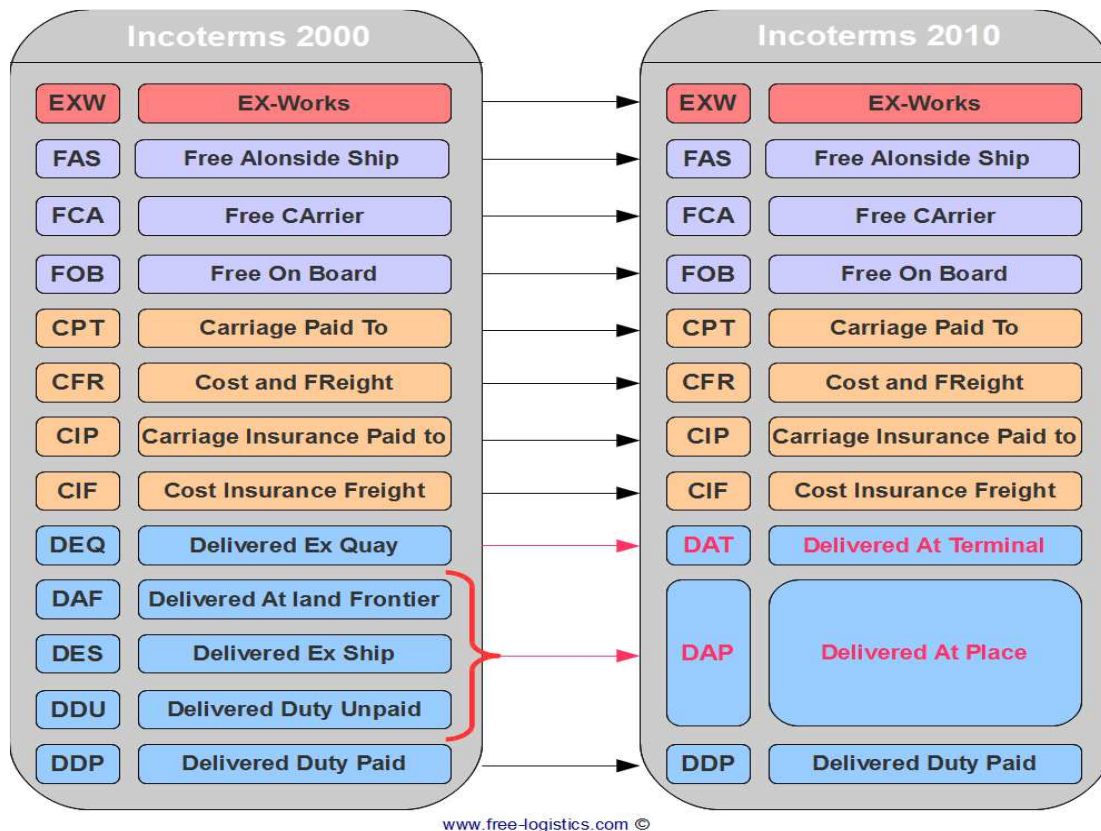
Incoterms 2000

| | |
|---|---|
| EXW | EX-Works |
| FAS | Free Alonside Ship |
| FCA | Free CArrier |
| FOB | Free On Board |
| CPT | Carriage Paid To |
| CFR | Cost and FReight |
| CIP | Carriage Insurance Paid to |
| CIF | Cost Insurance Freight |
| DEQ | Delivered Ex Quay |
| DAF | Delivered At land Frontier |
| DES | Delivered Ex Ship |
| DDU | Delivered Duty Unpaid |
| DDP | Delivered Duty Paid |

Incoterms 2010

| | |
|---|---|
| EXW | EX-Works |
| FAS | Free Alonside Ship |
| FCA | Free CArrier |
| FOB | Free On Board |
| CPT | Carriage Paid To |
| CFR | Cost and FReight |
| CIP | Carriage Insurance Paid to |
| CIF | Cost Insurance Freight |
| DAT | Delivered At Terminal |
| DAP | Delivered At Place |
| DDP | Delivered Duty Paid |

www.free-logistics.com ©